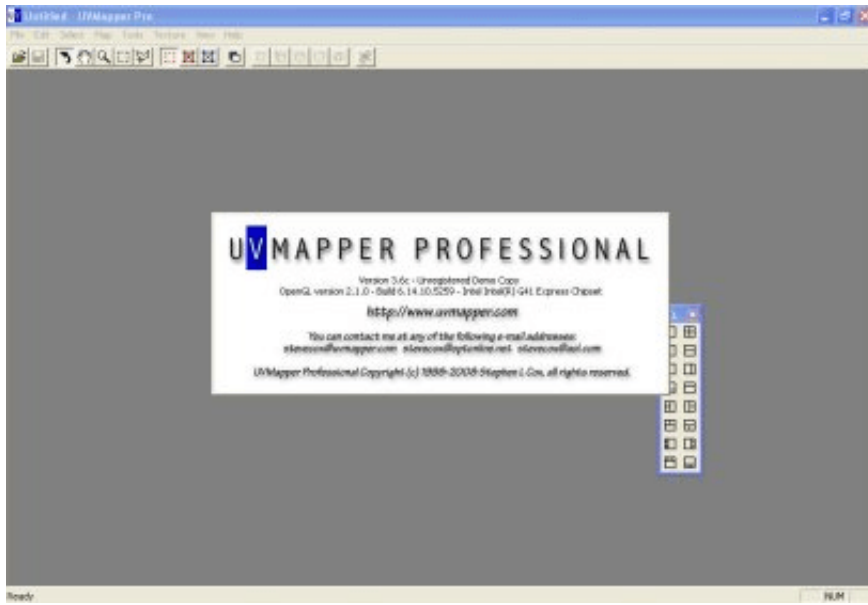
Untitled - UVMapper Pro

File Edit Select Map Tools Texture View Help

UVMAPPER PROFESSIONAL

Version 3.6c - Unregistered Demo Copy
OpenGL version 2.1.0 - Build 6.14.10.5259 - Intel Intel(R) G41 Express Chipset

http://www.uvmapper.com

You can contact me at any of the following e-mail addresses:
stevecox@uvmapper.com stevecox@optonline.net stevecox@aol.com

UVMapper Professional Copyright (c) 1999-2008 Stephen L Cox, all rights reserved.

Ready

NUM